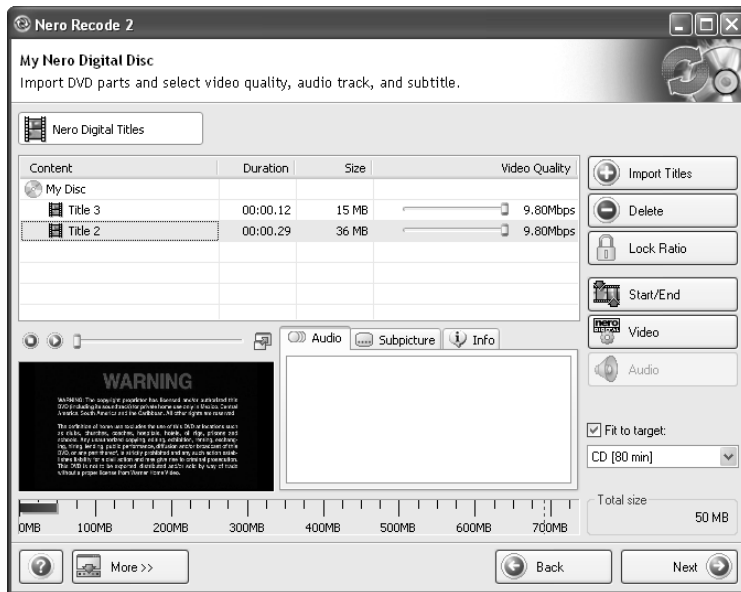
Nero Recode 2

My Nero Digital Disc
Import DVD parts and select video quality, audio track, and subtitle.

Nero Digital Titles

| Content | Duration | Size | Video Quality |
|---|---|---|---|
| My Disc | | | |
| Title 3 | 00:00.12 | 15 MB | 9.80Mbps |
| Title 2 | 00:00.29 | 36 MB | 9.80Mbps |

Import Titles
Delete
Lock Ratio
Start/End
Video
Audio

Audio
Subpicture
Info

WARNING
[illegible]

Fit to target:
CD [80 min]

Total size
50 MB

0MB 100MB 200MB 300MB 400MB 500MB 600MB 700MB

More >>
Back
Next